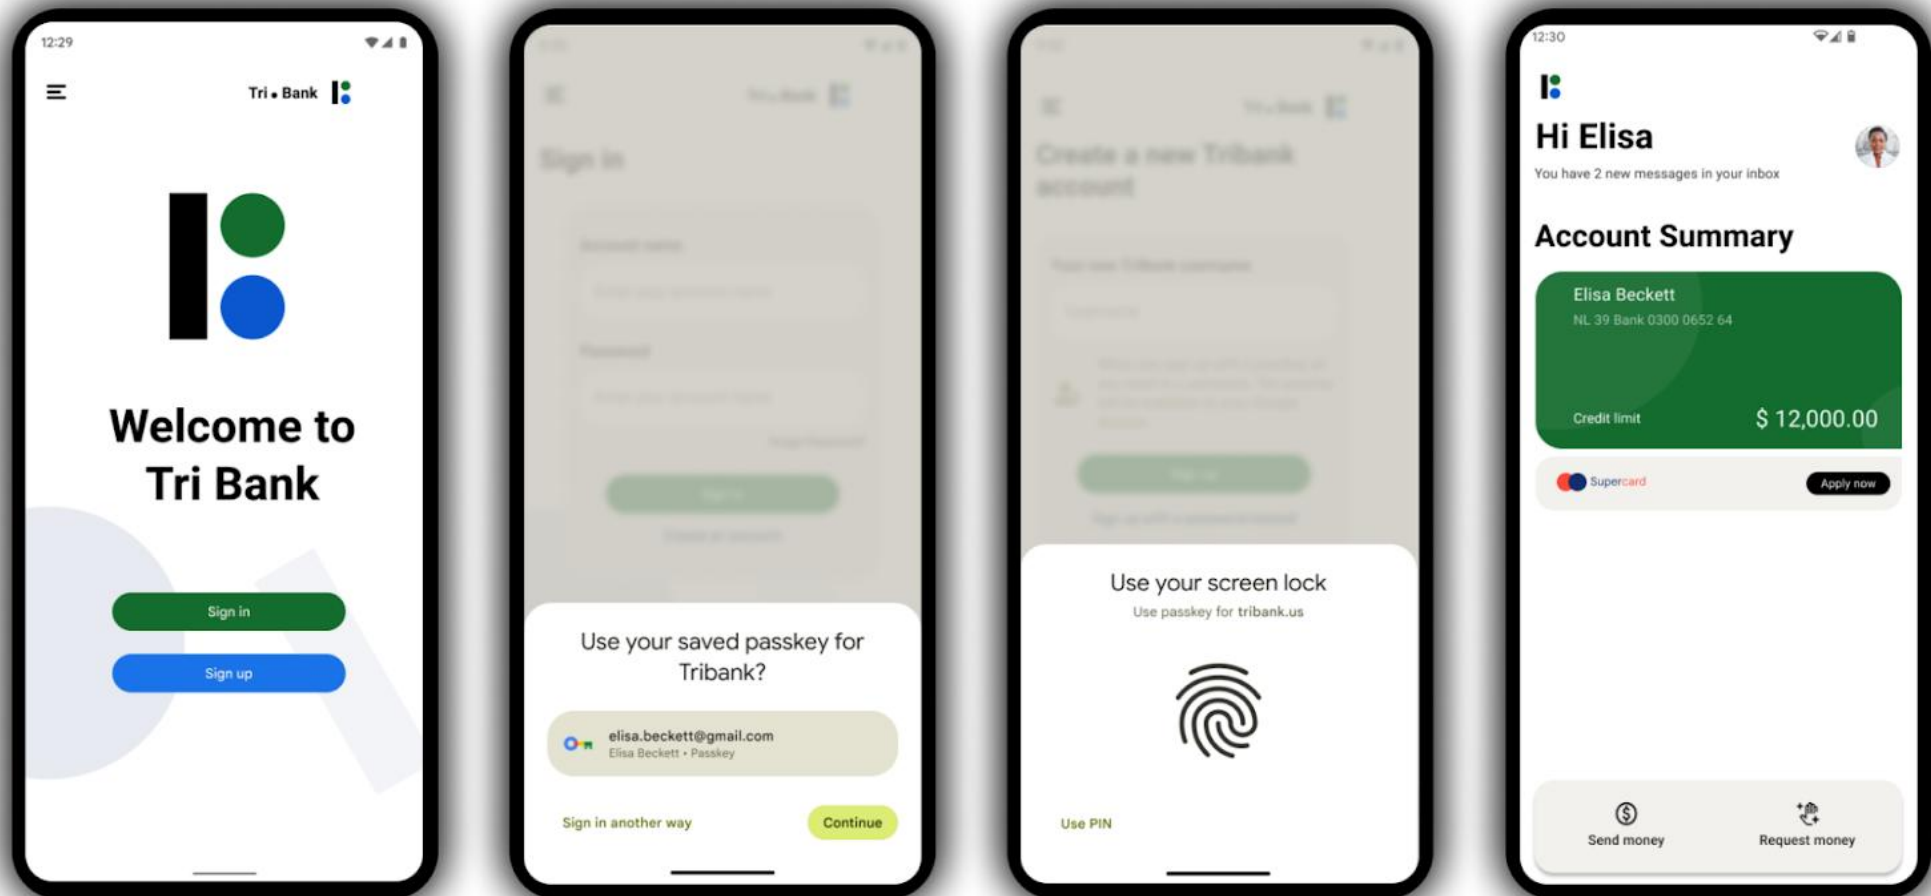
12:29

Tri • Bank

Welcome to Tri Bank

Sign in

Sign up

Sign in

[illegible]

Use your saved passkey for Tribank?

elisa.beckett@gmail.com
Elisa Beckett • Passkey

Sign in another way

Continue

Create a new Tribank account

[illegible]

Use your screen lock

Use passkey for tribank.us

Use PIN

12:30

Hi Elisa

You have 2 new messages in your inbox

Account Summary

Elisa Beckett

NL 39 Bank 0300 0652 64

Credit limit

$ 12,000.00

Supercard

Apply now

Send money

Request money